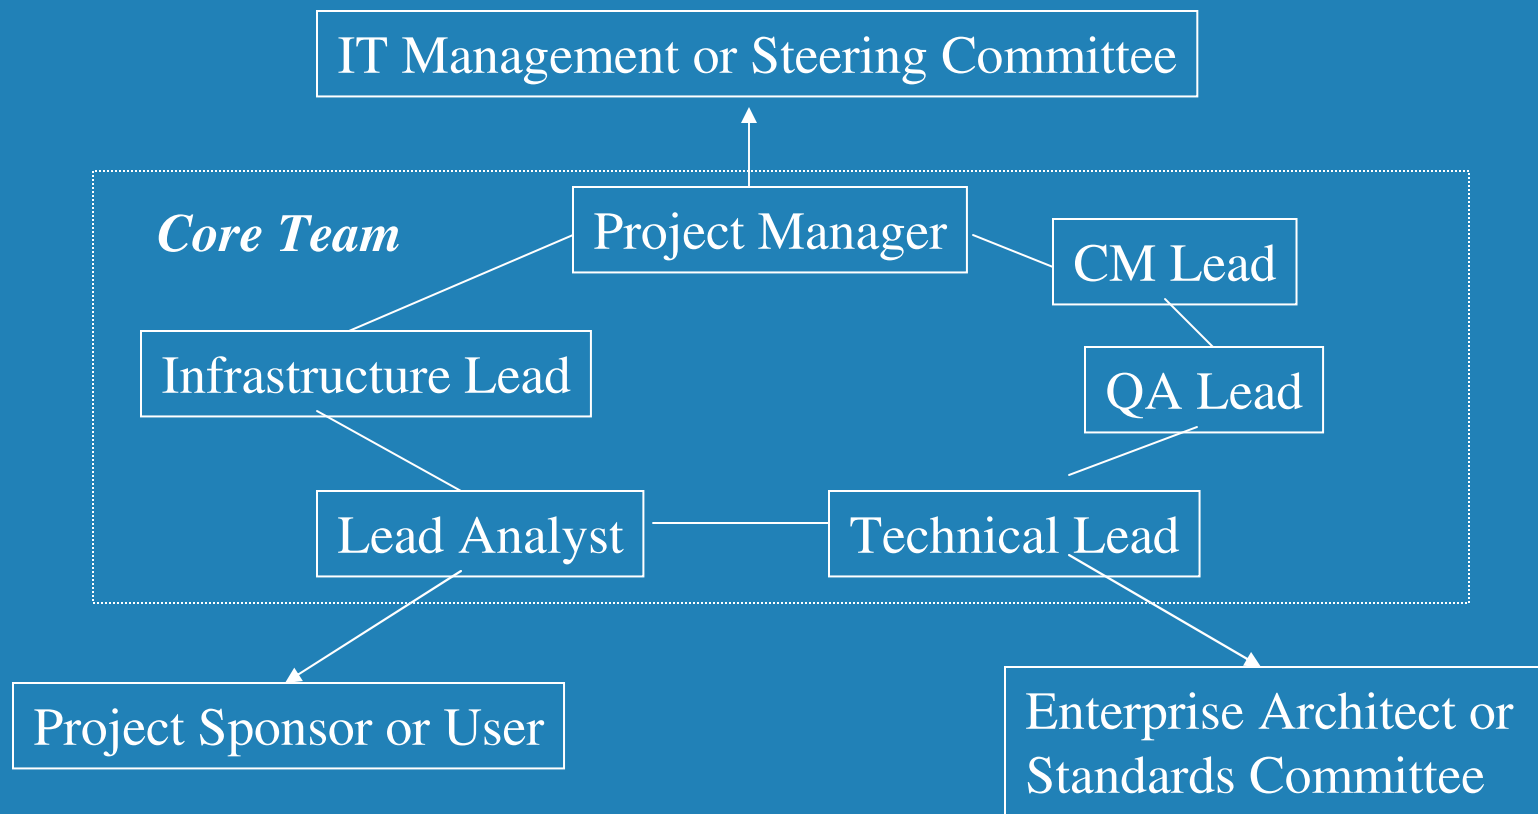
IT Management or Steering Committee

Core Team

Project Manager

CM Lead

Infrastructure Lead

QA Lead

Lead Analyst

Technical Lead

Project Sponsor or User

Enterprise Architect or Standards Committee